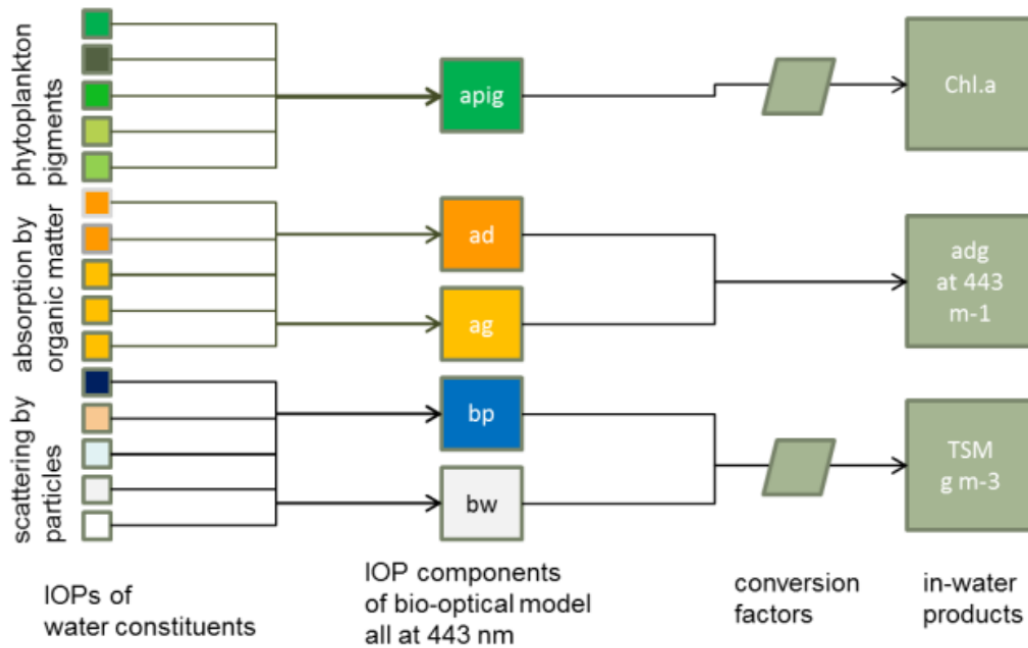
phytoplankton pigments

absorption by organic matter

scattering by particles

apig

ad

ag

bp

bw

Chl.a

adg at 443 m-1

TSM g m-3

IOPs of water constituents

IOP components of bio-optical model all at 443 nm

conversion factors

in-water products